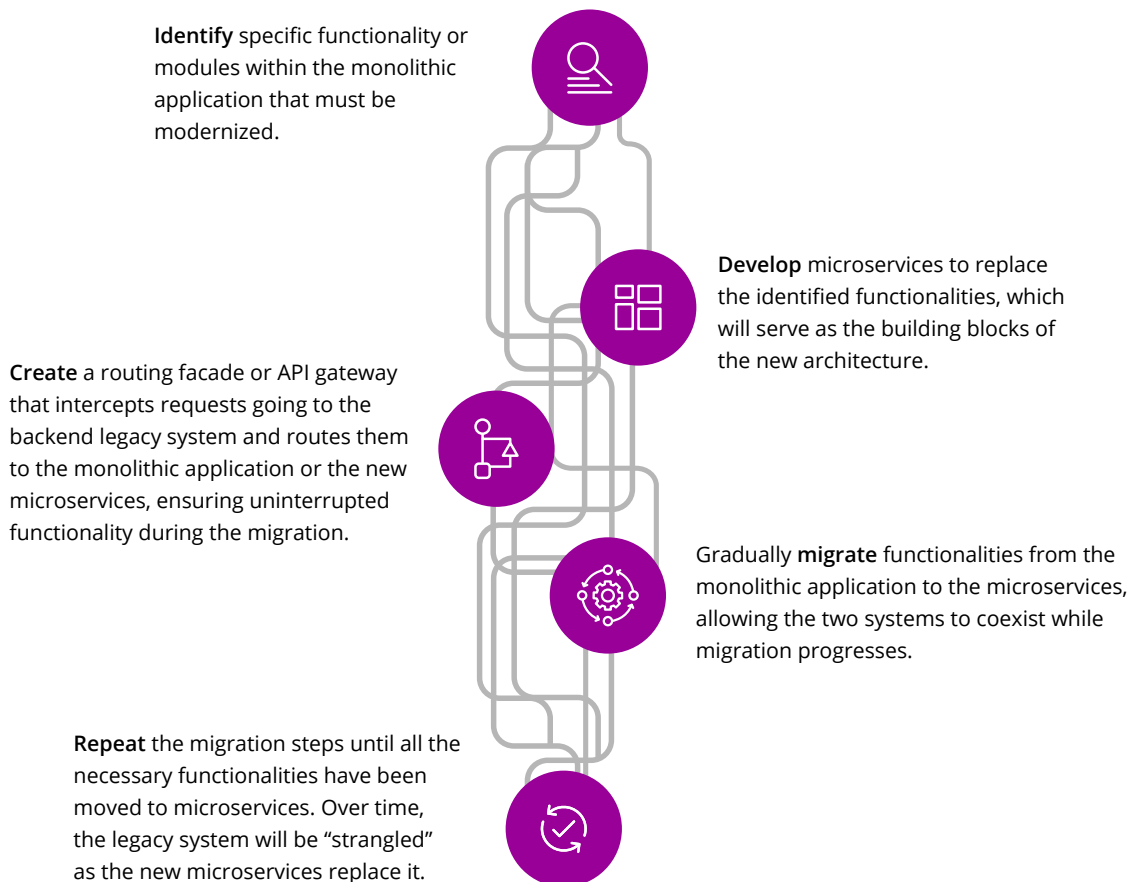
**Identify** specific functionality or modules within the monolithic application that must be modernized.

**Develop** microservices to replace the identified functionalities, which will serve as the building blocks of the new architecture.

**Create** a routing facade or API gateway that intercepts requests going to the backend legacy system and routes them to the monolithic application or the new microservices, ensuring uninterrupted functionality during the migration.

Gradually **migrate** functionalities from the monolithic application to the microservices, allowing the two systems to coexist while migration progresses.

**Repeat** the migration steps until all the necessary functionalities have been moved to microservices. Over time, the legacy system will be “strangled” as the new microservices replace it.